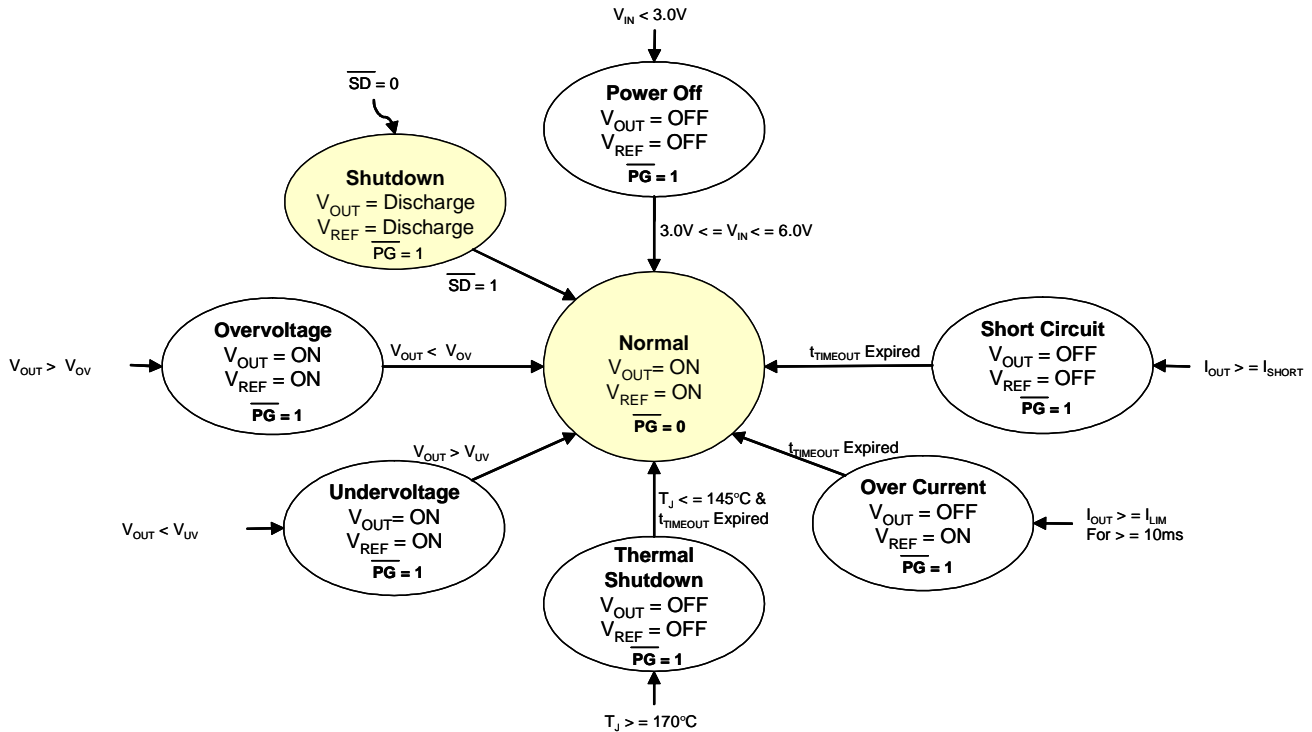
$V_{IN} < 3.0V$

Power Off
$V_{OUT}$ = OFF
$V_{REF}$ = OFF
$\overline{PG}$ = 1

$\overline{SD}$ = 0

Shutdown
$V_{OUT}$ = Discharge
$V_{REF}$ = Discharge
$\overline{PG}$ = 1

3.0V < = $V_{IN}$ < = 6.0V

$\overline{SD}$ = 1

Overvoltage
$V_{OUT}$ = ON
$V_{REF}$ = ON
$\overline{PG}$ = 1

$V_{OUT} > V_{OV}$

$V_{OUT} < V_{OV}$

Normal
$V_{OUT}$= ON
$V_{REF}$ = ON
$\overline{PG}$ = 0

$t_{TIMEOUT}$ Expired

Short Circuit
$V_{OUT}$ = OFF
$V_{REF}$ = OFF
$\overline{PG}$ = 1

$I_{OUT}$ > = $I_{SHORT}$

$V_{OUT} > V_{UV}$

$t_{TIMEOUT}$ Expired

Undervoltage
$V_{OUT}$= ON
$V_{REF}$ = ON
$\overline{PG}$ = 1

$V_{OUT} < V_{UV}$

$T_J$ < = 145°C &
$t_{TIMEOUT}$ Expired

Over Current
$V_{OUT}$ = OFF
$V_{REF}$ = ON
$\overline{PG}$ = 1

$I_{OUT}$ > = $I_{LIM}$
For > = 10ms

Thermal Shutdown
$V_{OUT}$ = OFF
$V_{REF}$ = OFF
$\overline{PG}$ = 1

$T_J$ > = 170°C